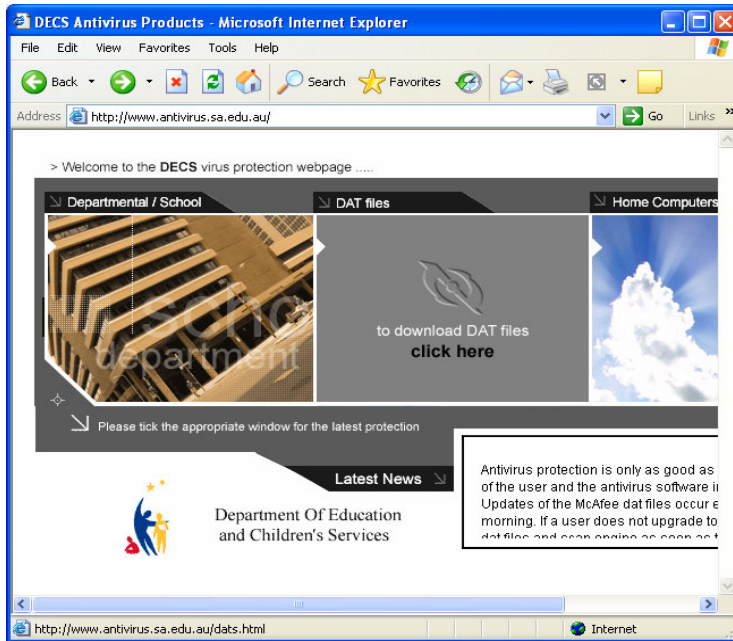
DECS Antivirus Products - Microsoft Internet Explorer

File Edit View Favorites Tools Help

Back Search Favorites

Address http://www.antivirus.sa.edu.au/ Go Links

> Welcome to the DECS virus protection webpage .....

Departmental / School

DAT files

Home Computers

schc department

to download DAT files
click here

Please tick the appropriate window for the latest protection

Latest News

Department Of Education and Children's Services

Antivirus protection is only as good as of the user and the antivirus software i Updates of the McAfee dat files occur e morning. If a user does not upgrade to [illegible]

http://www.antivirus.sa.edu.au/dats.html

Internet